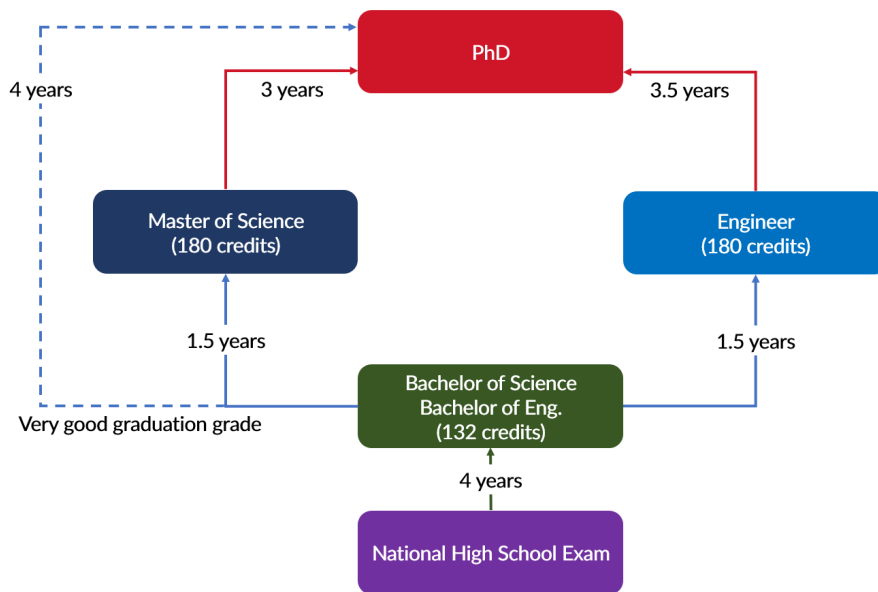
PhD

4 years

3 years

3.5 years

Master of Science
(180 credits)

Engineer
(180 credits)

1.5 years

1.5 years

Bachelor of Science
Bachelor of Eng.
(132 credits)

Very good graduation grade

4 years

National High School Exam